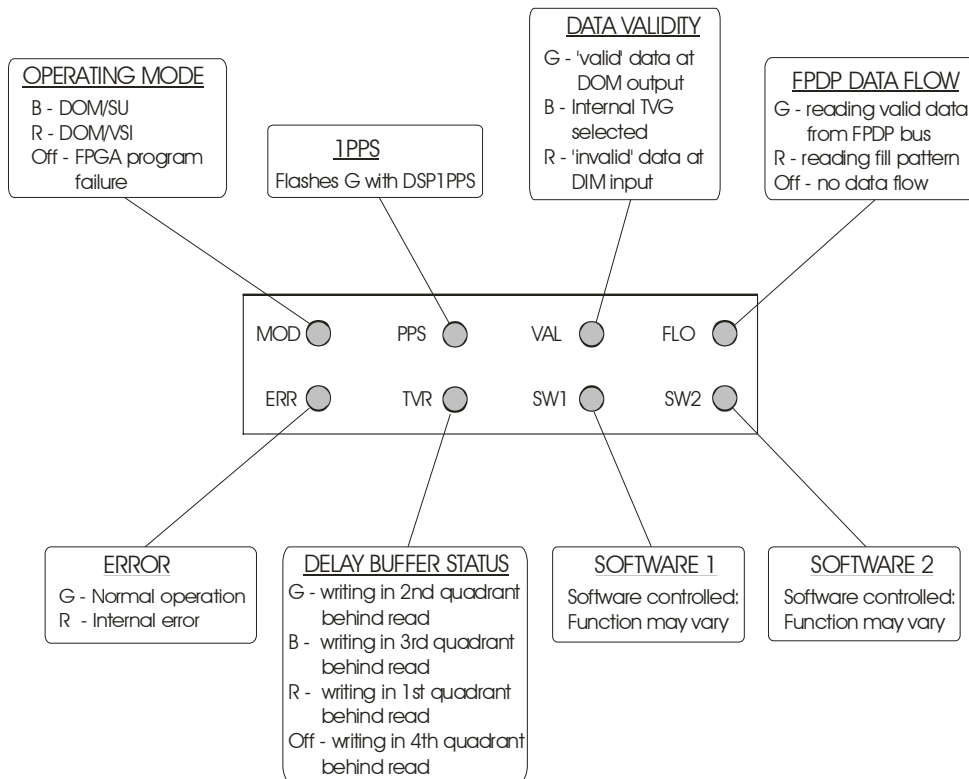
DATA VALIDITY
G - 'valid' data at DOM output
B - Internal TVG selected
R - 'invalid' data at DIM input

OPERATING MODE
B - DOM/SU
R - DOM/VSI
Off - FPGA program failure

1PPS
Flashes G with DSP1PPS

FPDP DATA FLOW
G - reading valid data from FPDP bus
R - reading fill pattern
Off - no data flow

MOD
PPS
VAL
FLO
ERR
TVR
SW1
SW2

ERROR
G - Normal operation
R - Internal error

DELAY BUFFER STATUS
G - writing in 2nd quadrant behind read
B - writing in 3rd quadrant behind read
R - writing in 1st quadrant behind read
Off - writing in 4th quadrant behind read

SOFTWARE 1
Software controlled: Function may vary

SOFTWARE 2
Software controlled: Function may vary